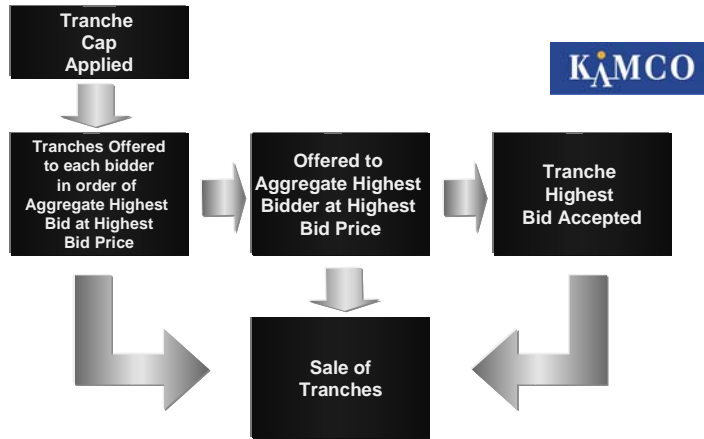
Tranche Cap Applied

KAMCO

Tranches Offered to each bidder in order of Aggregate Highest Bid at Highest Bid Price

Offered to Aggregate Highest Bidder at Highest Bid Price

Tranche Highest Bid Accepted

Sale of Tranches